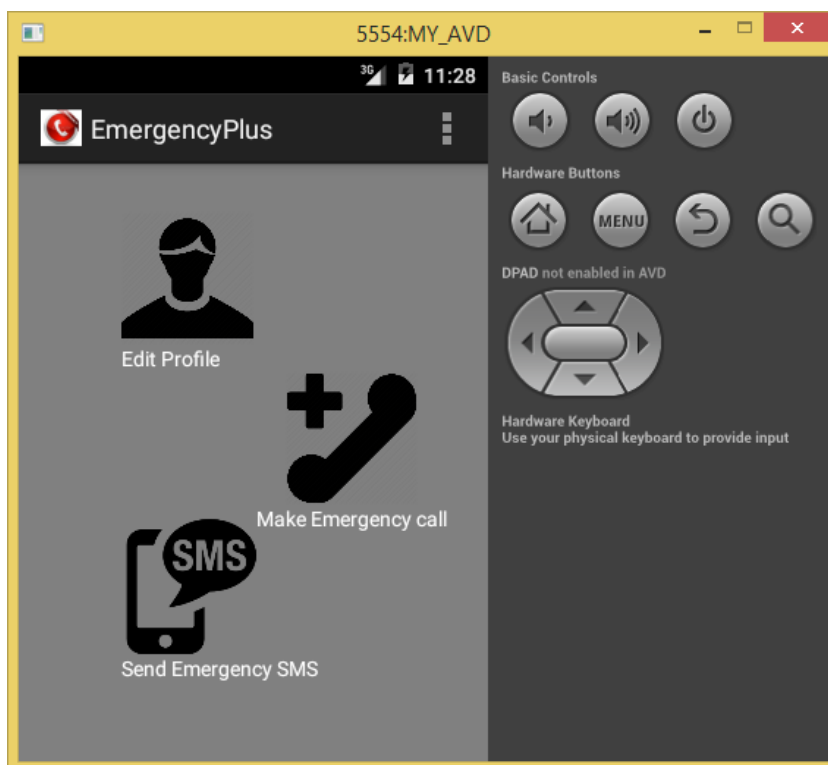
5554:MY_AVD

3G 11:28

EmergencyPlus

Edit Profile

Make Emergency call

SMS

Send Emergency SMS

Basic Controls

Hardware Buttons

MENU

DPAD not enabled in AVD

Hardware Keyboard
Use your physical keyboard to provide input